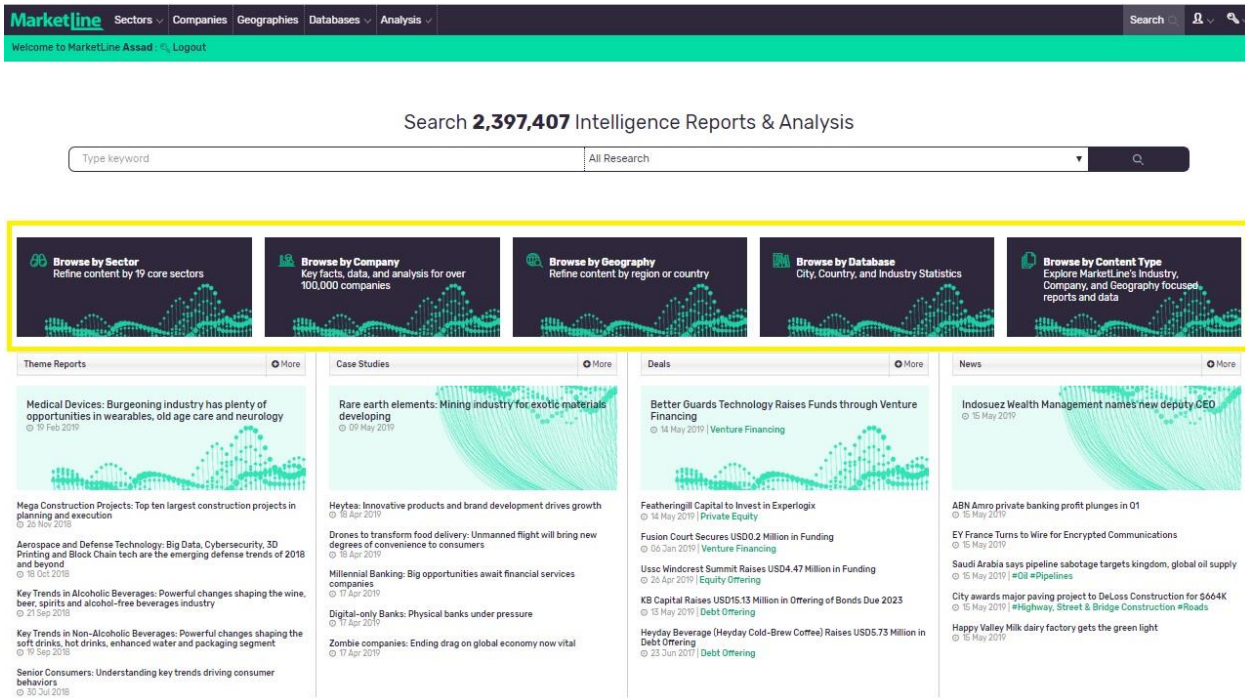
MarketLine Sectors Companies Geographies Databases Analysis Search

Welcome to MarketLine Assad : Logout

Search **2,397,407** Intelligence Reports & Analysis

Type keyword | All Research

**Browse by Sector**
Refine content by 19 core sectors

**Browse by Company**
Key facts, data, and analysis for over 100,000 companies

**Browse by Geography**
Refine content by region or country

**Browse by Database**
City, Country, and Industry Statistics

**Browse by Content Type**
Explore MarketLine's Industry, Company, and Geography focused reports and data

Theme Reports More

Medical Devices: Burgeoning industry has plenty of opportunities in wearables, old age care and neurology
19 Feb 2019

Mega Construction Projects: Top ten largest construction projects in planning and execution
26 Nov 2018

Aerospace and Defense Technology: Big Data, Cybersecurity, 3D Printing and Block Chain tech are the emerging defense trends of 2018 and beyond
18 Oct 2018

Key Trends in Alcoholic Beverages: Powerful changes shaping the wine, beer, spirits and alcohol-free beverages industry
21 Sep 2018

Key Trends in Non-Alcoholic Beverages: Powerful changes shaping the soft drinks, hot drinks, enhanced water and packaging segment
19 Sep 2018

Senior Consumers: Understanding key trends driving consumer behaviors
30 Jul 2018

Case Studies More

Rare earth elements: Mining industry for exotic materials developing
09 May 2019

Heytea: Innovative products and brand development drives growth
18 Apr 2019

Drones to transform food delivery: Unmanned flight will bring new degrees of convenience to consumers
18 Apr 2019

Millennial Banking: Big opportunities await financial services companies
17 Apr 2019

Digital-only Banks: Physical banks under pressure
17 Apr 2019

Zombie companies: Ending drag on global economy now vital
17 Apr 2019

Deals More

Better Guards Technology Raises Funds through Venture Financing
14 May 2019 | Venture Financing

Featheringill Capital to Invest in Experlogix
14 May 2019 | Private Equity

Fusion Court Secures USD0.2 Million in Funding
06 Jan 2019 | Venture Financing

Ussc Windcrest Summit Raises USD4.47 Million in Funding
26 Apr 2019 | Equity Offering

KB Capital Raises USD15.13 Million in Offering of Bonds Due 2023
13 May 2019 | Debt Offering

Heyday Beverage (Heyday Cold-Brew Coffee) Raises USD5.73 Million in Debt Offering
23 Jun 2017 | Debt Offering

News More

Indosuez Wealth Management names new deputy CEO
15 May 2019

ABN Amro private banking profit plunges in Q1
15 May 2019

EY France Turns to Wire for Encrypted Communications
15 May 2019

Saudi Arabia says pipeline sabotage targets kingdom, global oil supply
15 May 2019 | #Oil #Pipelines

City awards major paving project to DeLoss Construction for $664K
15 May 2019 | #Highway, Street & Bridge Construction #Roads

Happy Valley Milk dairy factory gets the green light
15 May 2019